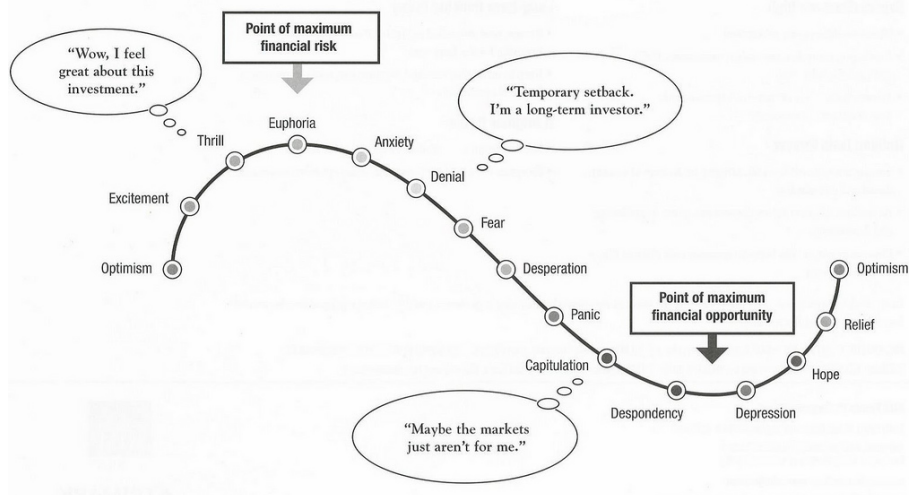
"Wow, I feel great about this investment."

Point of maximum financial risk

"Temporary setback. I'm a long-term investor."

Optimism

Excitement

Thrill

Euphoria

Anxiety

Denial

Fear

Desperation

Panic

Capitulation

Despondency

Depression

Hope

Relief

Optimism

Point of maximum financial opportunity

"Maybe the markets just aren't for me."